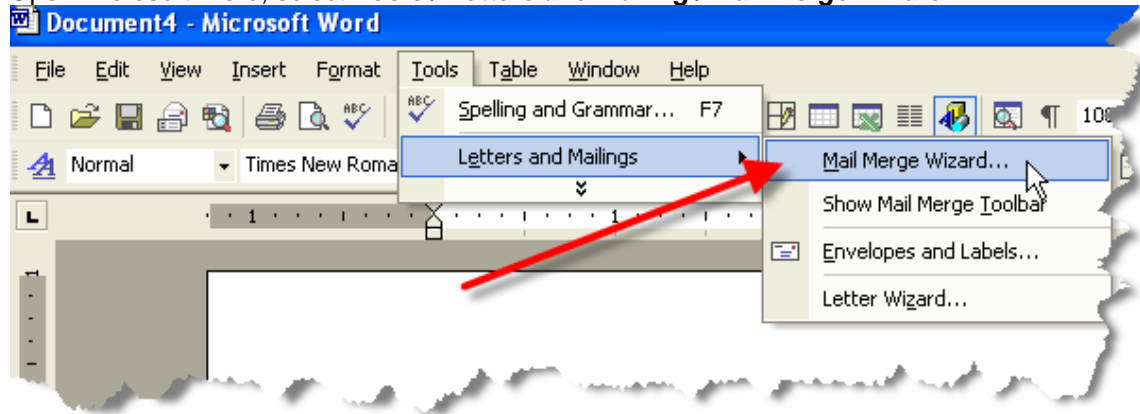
Document4 - Microsoft Word

File Edit View Insert Format Tools Table Window Help

Spelling and Grammar... F7

Letters and Mailings

Mail Merge Wizard...

Show Mail Merge Toolbar

Envelopes and Labels...

Letter Wizard...

Normal

Times New Roma

10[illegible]